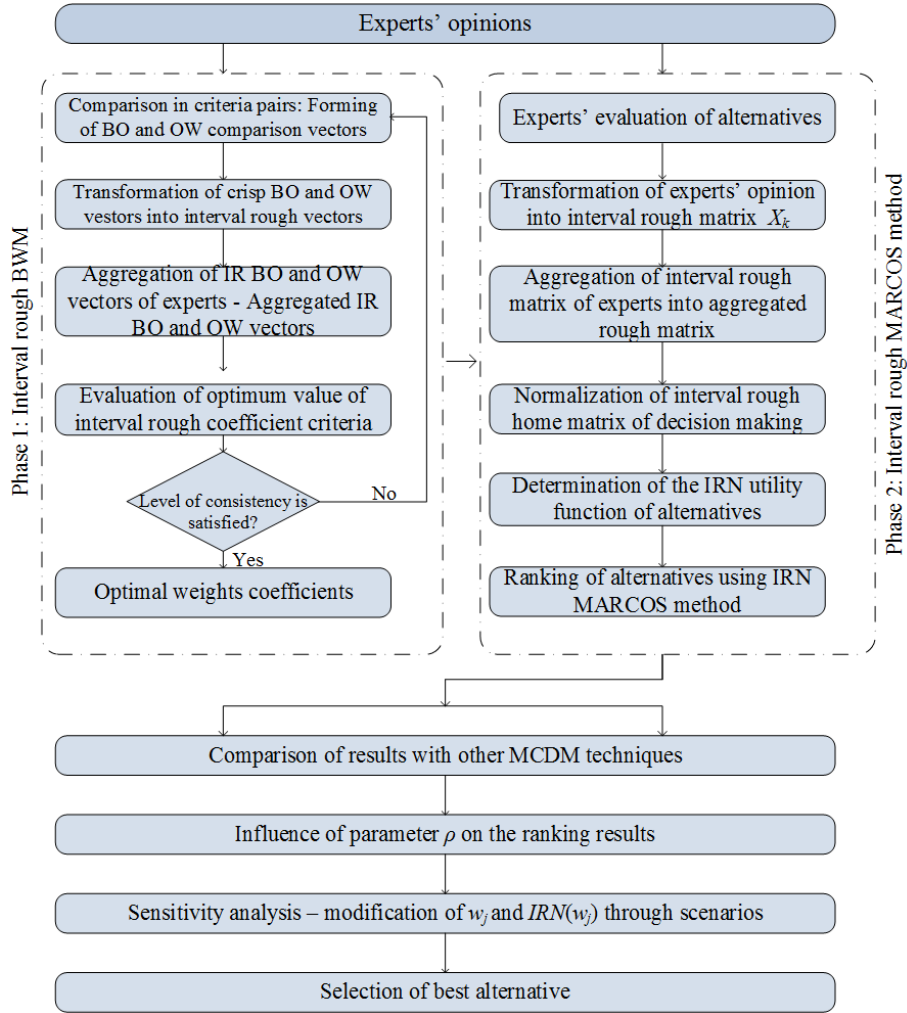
Experts' opinions

Phase 1: Interval rough BWM

Comparison in criteria pairs: Forming of BO and OW comparison vectors

Transformation of crisp BO and OW vestors into interval rough vectors

Aggregation of IR BO and OW vectors of experts - Aggregated IR BO and OW vectors

Evaluation of optimum value of interval rough coefficient criteria

Level of consistency is satisfied?

No

Yes

Optimal weights coefficients

Phase 2: Interval rough MARCOS method

Experts' evaluation of alternatives

Transformation of experts' opinion into interval rough matrix $X_k$

Aggregation of interval rough matrix of experts into aggregated rough matrix

Normalization of interval rough home matrix of decision making

Determination of the IRN utility function of alternatives

Ranking of alternatives using IRN MARCOS method

Comparison of results with other MCDM techniques

Influence of parameter $\rho$ on the ranking results

Sensitivity analysis – modification of $w_j$ and $IRN(w_j)$ through scenarios

Selection of best alternative